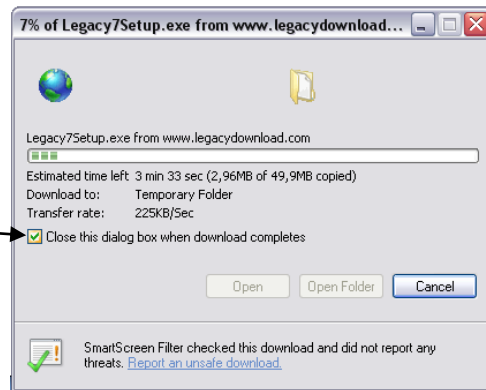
7% of Legacy7Setup.exe from www.legacydownload...

Legacy7Setup.exe from www.legacydownload.com

Estimated time left 3 min 33 sec (2,96MB of 49,9MB copied)
Download to: Temporary Folder
Transfer rate: 225KB/Sec

Close this dialog box when download completes

Open | Open Folder | Cancel

SmartScreen Filter checked this download and did not report any threats. Report an unsafe download.